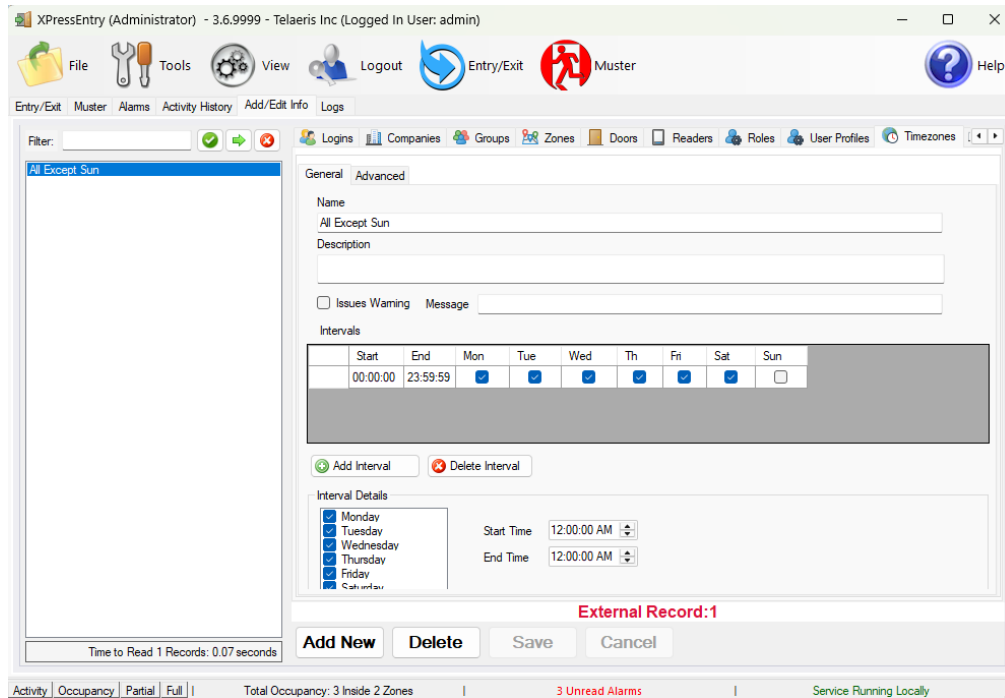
XPressEntry (Administrator) - 3.6.9999 - Telaeris Inc (Logged In User: admin)

File Tools View Logout Entry/Exit Muster Help

Entry/Exit Muster Alarms Activity History Add/Edit Info Logs

Filter:

All Except Sun

Time to Read 1 Records: 0.07 seconds

Logins Companies Groups Zones Doors Readers Roles User Profiles Timezones

General Advanced

Name
All Except Sun
Description

Issues Warning Message

Intervals

| Start | End | Mon | Tue | Wed | Th | Fri | Sat | Sun |
|---|---|---|---|---|---|---|---|---|
| 00:00:00 | 23:59:59 | ☑ | ☑ | ☑ | ☑ | ☑ | ☑ | ☐ |

Add Interval Delete Interval

Interval Details
Monday
Tuesday
Wednesday
Thursday
Friday
Saturday

Start Time 12:00:00 AM
End Time 12:00:00 AM

External Record:1

Add New Delete Save Cancel

Activity Occupancy Partial Full Total Occupancy: 3 Inside 2 Zones 3 Unread Alarms Service Running Locally